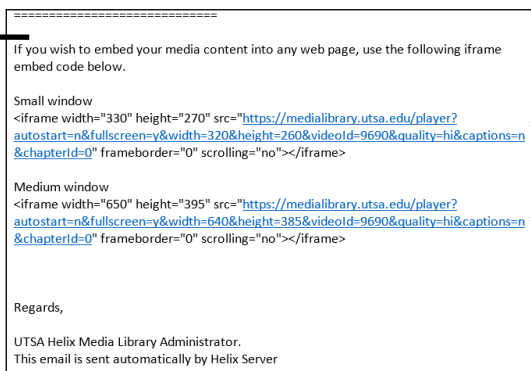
=============================

If you wish to embed your media content into any web page, use the following iframe embed code below.

Small window
<iframe width="330" height="270" src="https://medialibrary.utsa.edu/player?autostart=n&fullscreen=y&width=320&height=260&videoId=9690&quality=hi&captions=n&chapterId=0" frameborder="0" scrolling="no"></iframe>

Medium window
<iframe width="650" height="395" src="https://medialibrary.utsa.edu/player?autostart=n&fullscreen=y&width=640&height=385&videoId=9690&quality=hi&captions=n&chapterId=0" frameborder="0" scrolling="no"></iframe>

Regards,

UTSA Helix Media Library Administrator.
This email is sent automatically by Helix Server